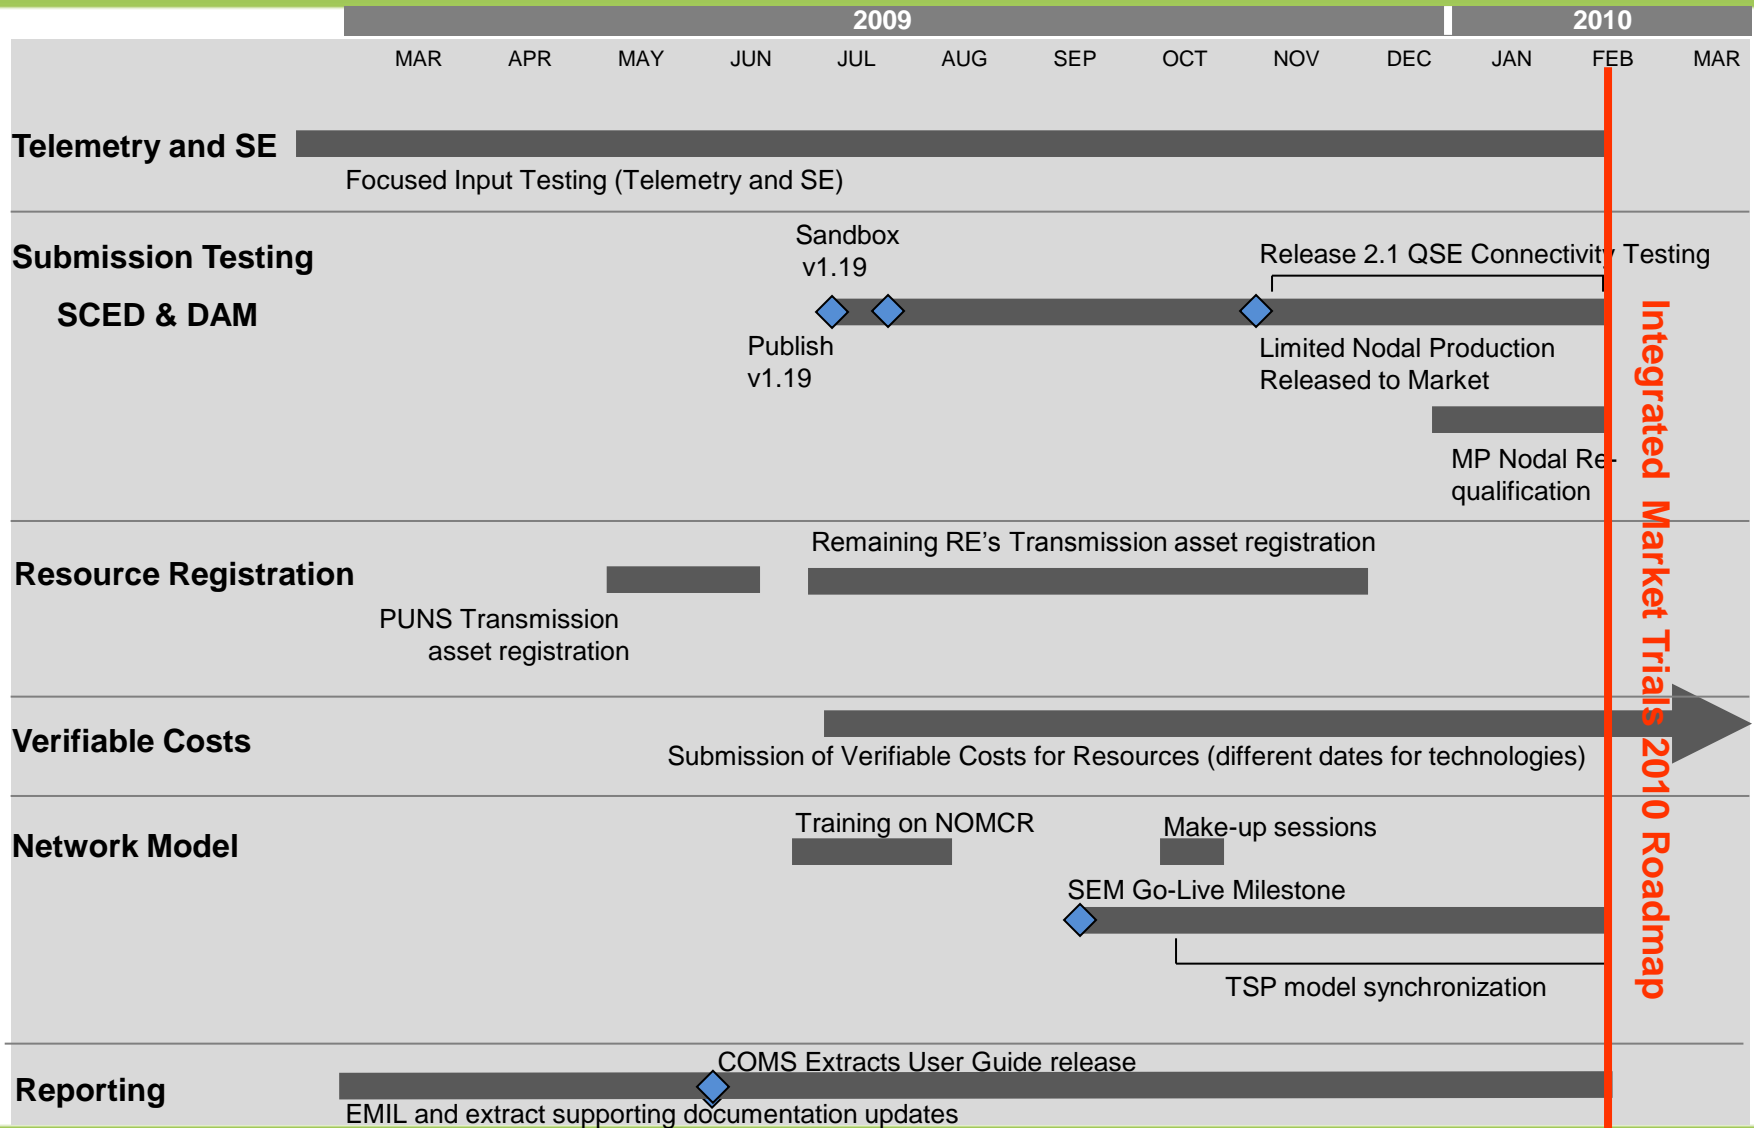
2009 2010

MAR APR MAY JUN JUL AUG SEP OCT NOV DEC JAN FEB MAR

Telemetry and SE

Focused Input Testing (Telemetry and SE)

Submission Testing

SCED & DAM

Sandbox v1.19

Release 2.1 QSE Connectivity Testing

Publish v1.19

Limited Nodal Production Released to Market

MP Nodal Re-qualification

Resource Registration

Remaining RE's Transmission asset registration

PUNS Transmission asset registration

Verifiable Costs

Submission of Verifiable Costs for Resources (different dates for technologies)

Network Model

Training on NOMCR

Make-up sessions

SEM Go-Live Milestone

TSP model synchronization

Reporting

COMS Extracts User Guide release

EMIL and extract supporting documentation updates

Integrated Market Trials 2010 Roadmap